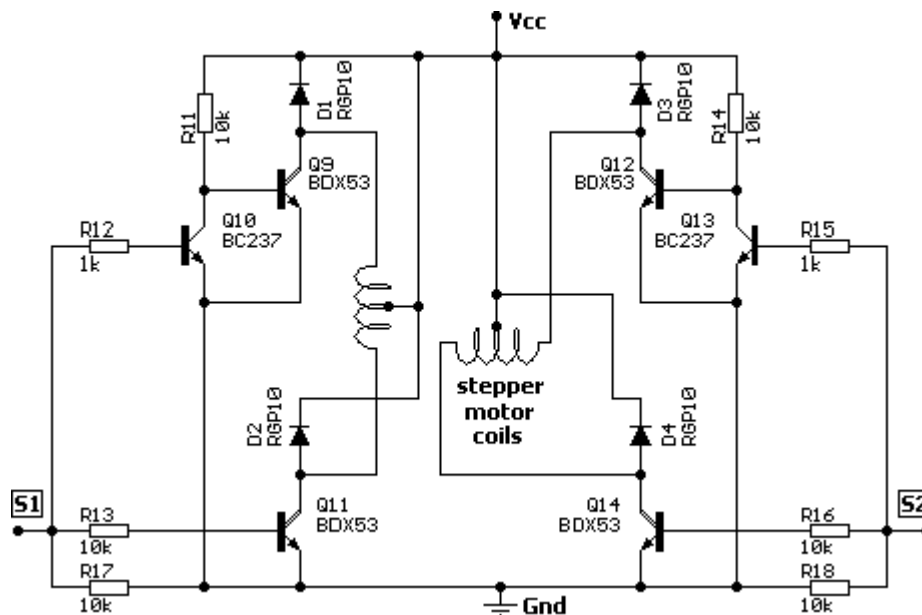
Vcc

R11
10k

D1
RGP10

Q9
BDX53

R12
1k

Q10
BC237

D3
RGP10

R14
10k

Q12
BDX53

Q13
BC237

R15
1k

stepper
motor
coils

D2
RGP10

D4
RGP10

S1

R13
10k

Q11
BDX53

Q14
BDX53

R16
10k

S2

R17
10k

Gnd

R18
10k